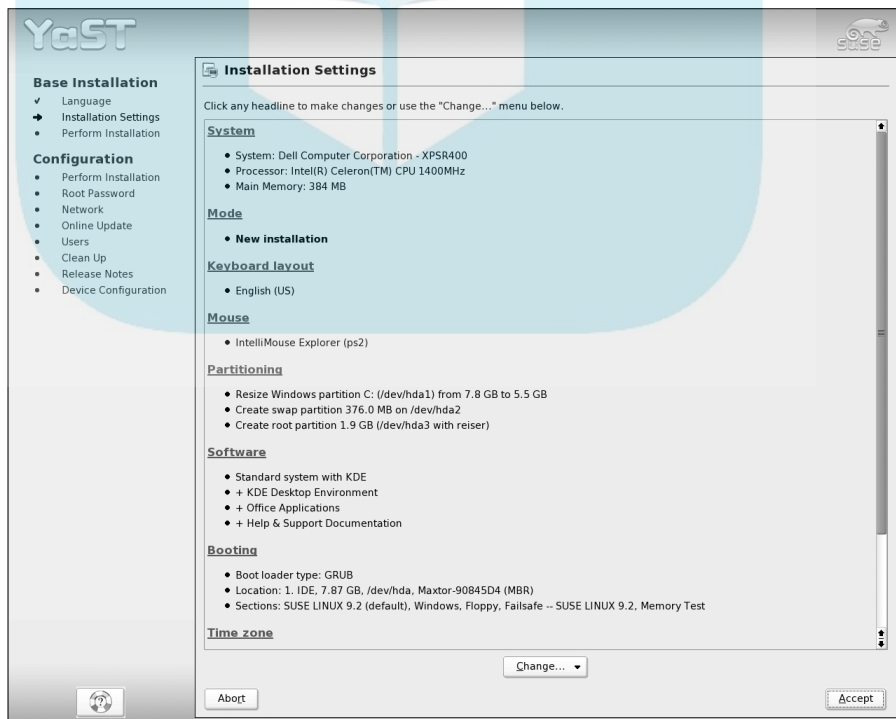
YaST

SUSE

Base Installation
✔ Language
➜ Installation Settings
• Perform Installation

Configuration
• Perform Installation
• Root Password
• Network
• Online Update
• Users
• Clean Up
• Release Notes
• Device Configuration

Installation Settings

Click any headline to make changes or use the "Change..." menu below.

System
• System: Dell Computer Corporation - XPSR400
• Processor: Intel(R) Celeron(TM) CPU 1400MHz
• Main Memory: 384 MB

Mode
• New installation

Keyboard layout
• English (US)

Mouse
• IntelliMouse Explorer (ps2)

Partitioning
• Resize Windows partition C: (/dev/hda1) from 7.8 GB to 5.5 GB
• Create swap partition 376.0 MB on /dev/hda2
• Create root partition 1.9 GB (/dev/hda3 with reiser)

Software
• Standard system with KDE
• + KDE Desktop Environment
• + Office Applications
• + Help & Support Documentation

Booting
• Boot loader type: GRUB
• Location: 1. IDE, 7.87 GB, /dev/hda, Maxtor-90845D4 (MBR)
• Sections: SUSE LINUX 9.2 (default), Windows, Floppy, Failsafe -- SUSE LINUX 9.2, Memory Test

Time zone

Change...

Abort

Accept